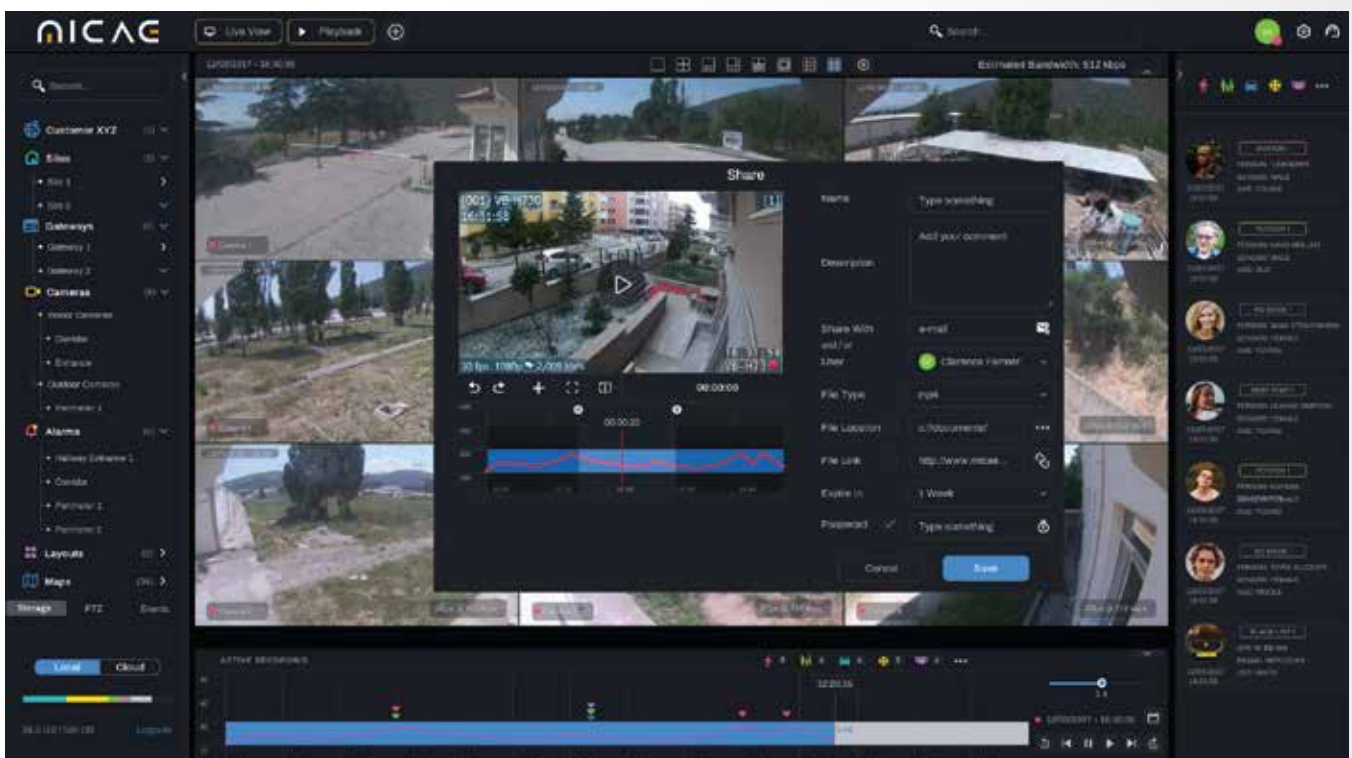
ᑎICᐱG

Live View

Playback

Search

Estimated Bandwidth: 512 Mbps

Search...

Customer XYZ

Sites

Gateways

Cameras

Indoor Cameras

Corridor

Entrance

Outdoor Cameras

Alarms

Hallway Entrance 1

Corridor

Perimeter 1

Perimeter 2

Layouts

Maps

Storage

PTZ

Events

Local

Cloud

Logout

Share

(001) VB-H730

30 fps 1080p

00:00:00

00:00:20

Name

Type something

Description

Add your comment

Share With

e-mail

and / or

User

Clarence Farmer

File Type

mp4

File Location

c:/documents/

File Link

http://www.micae...

Expire in

1 Week

Password

Type something

Cancel

Save

ACTIVE RECORDINGS